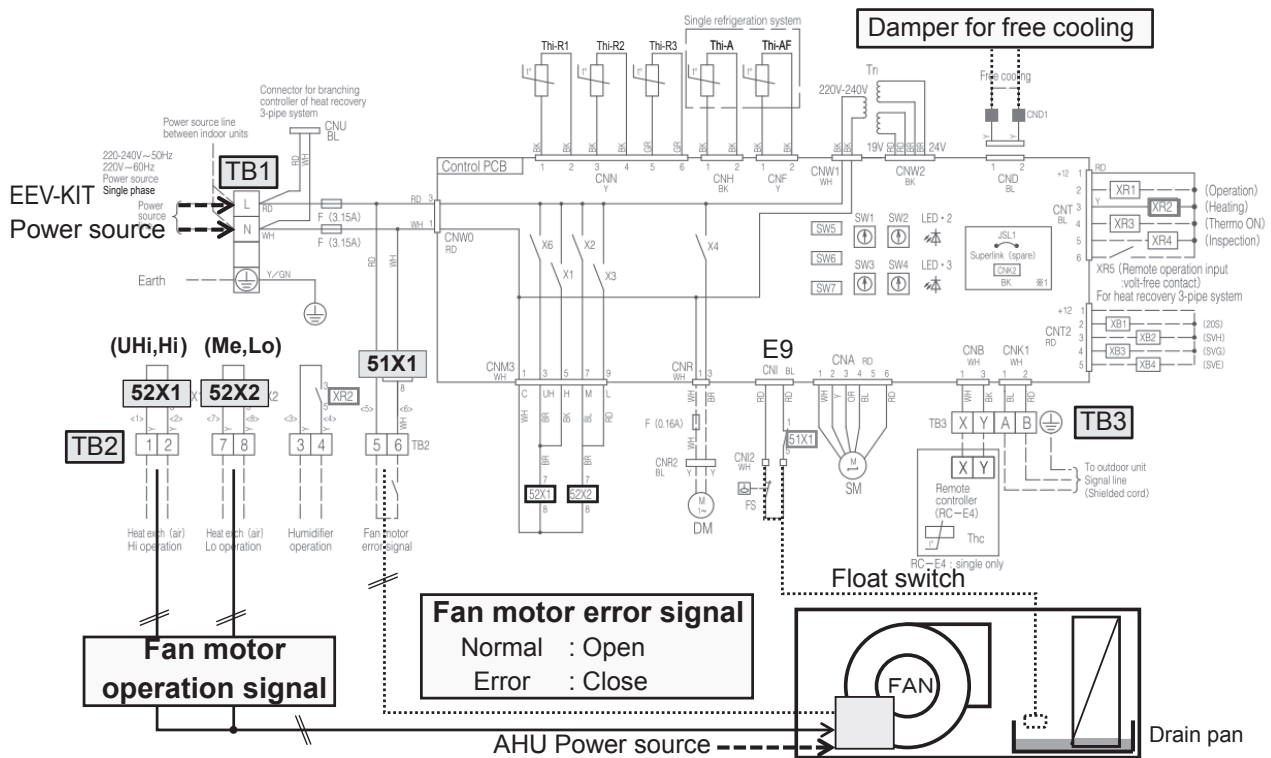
Damper for free cooling

Single refrigeration system

Thi-R1 Thi-R2 Thi-R3 Thi-A Thi-AF

Free cooling

CND1

Tr

220V-240V

19V 24V

Connector for branching controller of heat recovery 3-pipe system

CNU BL

Power source line between indoor units

220-240V～50Hz
220V～60Hz
Power source
Single phase

TB1

EEV-KIT
Power source

Power source

L N

F (3.15A)
F (3.15A)

Earth

Y/GN

Control PCB

CNN Y

CNH BK

CNF Y

CNW1 WH

CNW2 BK

CND BL

CNW0 RD

X6 X2 X4 X1 X3

SW5 SW6 SW7

SW1 SW2 SW3 SW4

LED・2 LED・3

JSL1 Superlink (spare)

CNK2 BK ※1

CNT BL

XR1 (Operation)
XR2 (Heating)
XR3 (Thermo ON)
XR4 (Inspection)

XR5 (Remote operation input :volt-free contact)
For heat recovery 3-pipe system

CNT2 RD

XB1 (20S)
XB2 (SVH)
XB3 (SVG)
XB4 (SVE)

(UHi,Hi) (Me,Lo)

52X1 52X2

51X1

XR2

TB2

1 2 7 8 3 4 5 6

Heat exch (air) Hi operation

Heat exch (air) Lo operation

Humidifier operation

Fan motor error signal

CNM3 WH

C UH H M L

CNR WH

F (0.16A)

CNR2 BL

52X1 52X2

DM

E9

CNI BL

CNI2 WH

51X1

FS

CNA RD

SM

CNB WH

CNK1 WH

TB3 X Y A B

TB3

X Y

Remote controller (RC−E4)

Thc

RC−E4 : single only

To outdoor unit
Signal line
(Shielded cord)

Float switch

Fan motor error signal
Normal : Open
Error : Close

Fan motor operation signal

FAN

AHU Power source

Drain pan